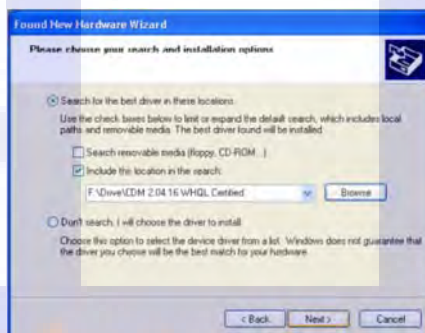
Found New Hardware Wizard

Please choose your search and installation options

Search for the best driver in these locations.

Use the check boxes below to limit or expand the default search, which includes local paths and removable media. The best driver found will be installed.

Search removable media (floppy, CD-ROM...)

Include this location in the search:

F:\Drive\CDM 2.04.16 WHQL Certified

Browse

Don't search. I will choose the driver to install.

Choose this option to select the device driver from a list. Windows does not guarantee that the driver you choose will be the best match for your hardware.

< Back

Next >

Cancel